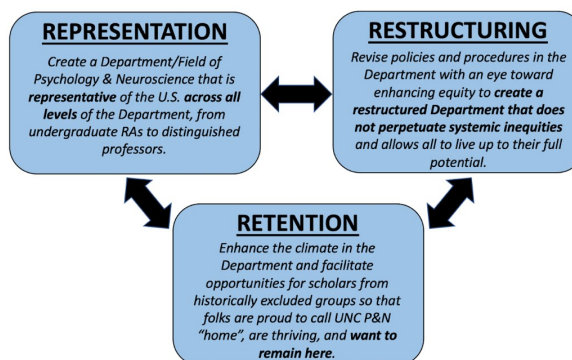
REPRESENTATION

Create a Department/Field of Psychology & Neuroscience that is **representative** of the U.S. **across all levels** of the Department, from undergraduate RAs to distinguished professors.

RESTRUCTURING

Revise policies and procedures in the Department with an eye toward enhancing equity to **create a restructured Department that does not perpetuate systemic inequities** and allows all to live up to their full potential.

RETENTION

Enhance the climate in the Department and facilitate opportunities for scholars from historically excluded groups so that folks are proud to call UNC P&N "home", are thriving, and **want to remain here**.